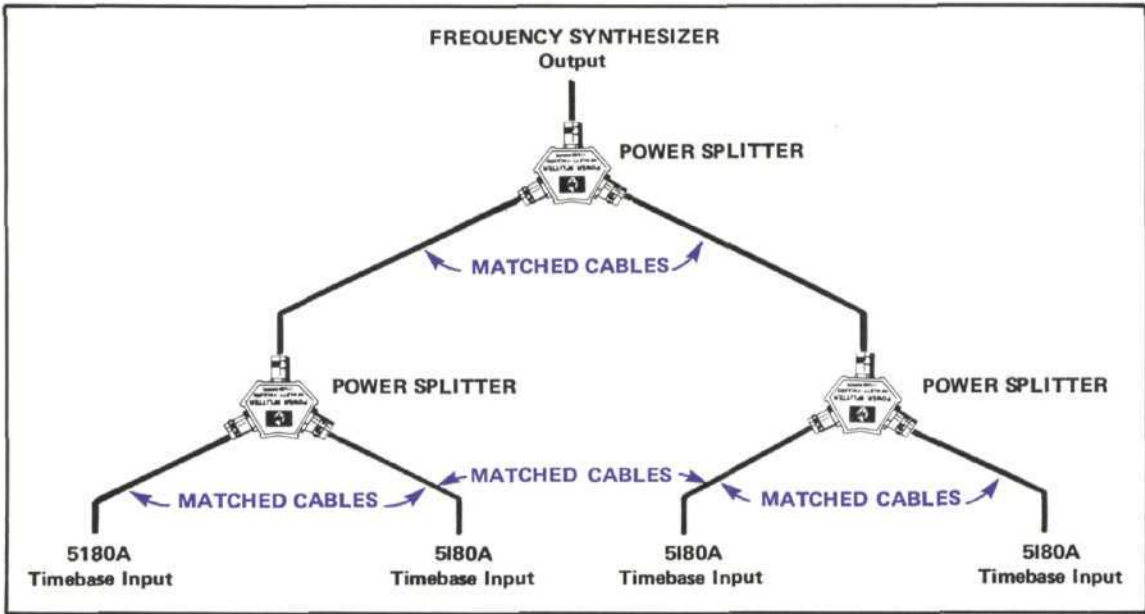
FREQUENCY SYNTHESIZER
Output

POWER SPLITTER

MATCHED CABLES

POWER SPLITTER

POWER SPLITTER

MATCHED CABLES

MATCHED CABLES

MATCHED CABLES

5180A
Timebase Input

5I80A
Timebase Input

5I80A
Timebase Input

5I80A
Timebase Input